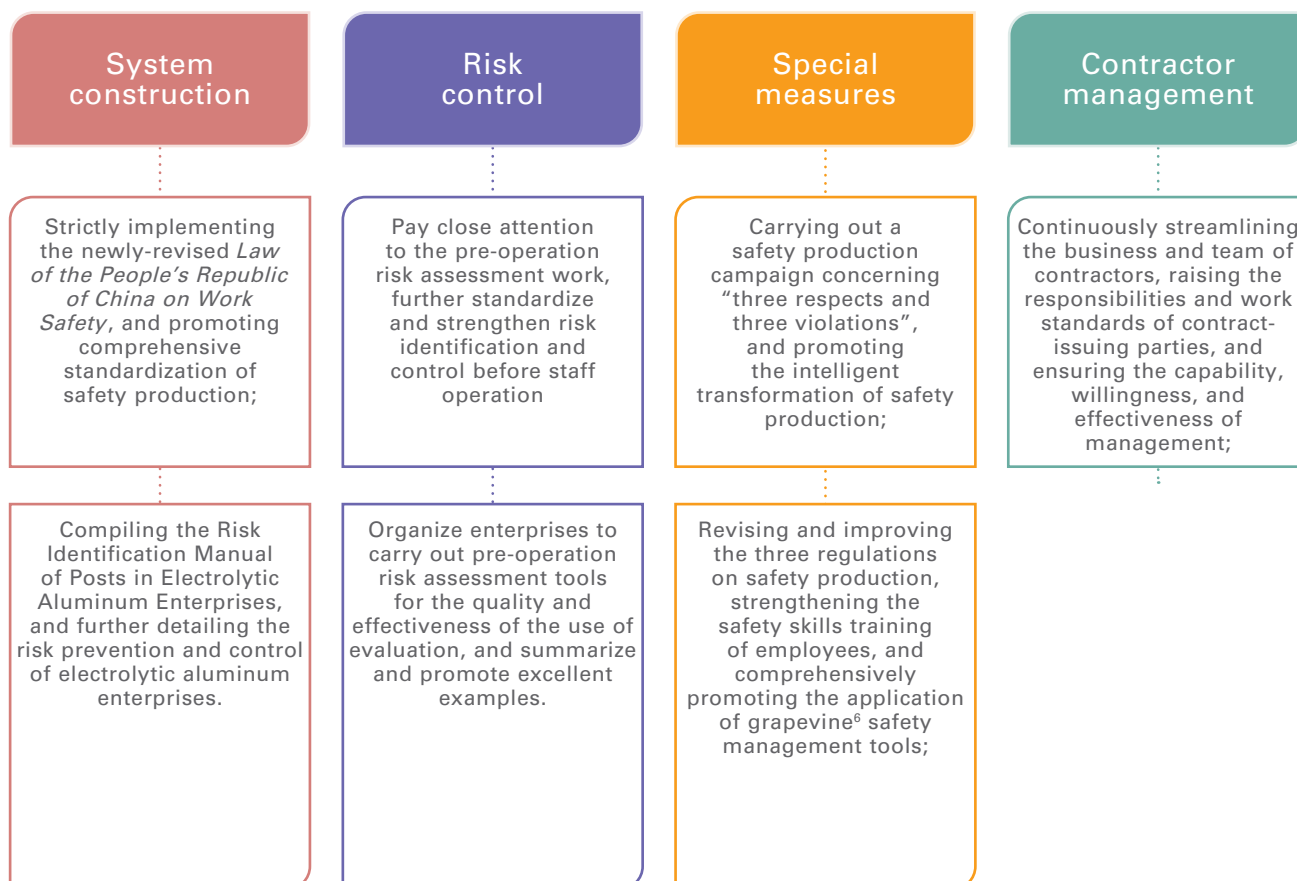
System construction

Strictly implementing the newly-revised *Law of the People's Republic of China on Work Safety*, and promoting comprehensive standardization of safety production;

Compiling the Risk Identification Manual of Posts in Electrolytic Aluminum Enterprises, and further detailing the risk prevention and control of electrolytic aluminum enterprises.

Risk control

Pay close attention to the pre-operation risk assessment work, further standardize and strengthen risk identification and control before staff operation

Organize enterprises to carry out pre-operation risk assessment tools for the quality and effectiveness of the use of evaluation, and summarize and promote excellent examples.

Special measures

Carrying out a safety production campaign concerning "three respects and three violations", and promoting the intelligent transformation of safety production;

Revising and improving the three regulations on safety production, strengthening the safety skills training of employees, and comprehensively promoting the application of grapevine$^6$ safety management tools;

Contractor management

Continuously streamlining the business and team of contractors, raising the responsibilities and work standards of contract-issuing parties, and ensuring the capability, willingness, and effectiveness of management;